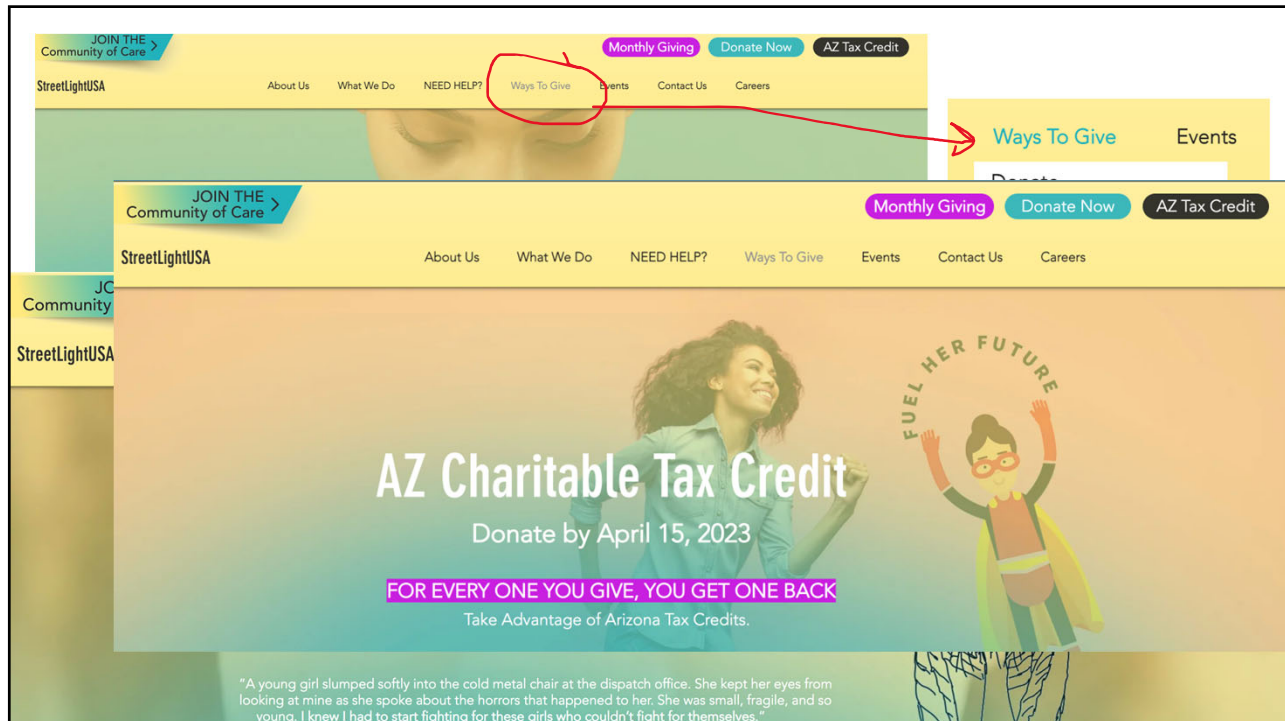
JOIN THE Community of Care >

Monthly Giving Donate Now AZ Tax Credit

StreetLightUSA

About Us What We Do NEED HELP? Ways To Give Events Contact Us Careers

Ways To Give Events

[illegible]

JOIN THE Community of Care >

Monthly Giving Donate Now AZ Tax Credit

StreetLightUSA

About Us What We Do NEED HELP? Ways To Give Events Contact Us Careers

JO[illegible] Community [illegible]

StreetLightUSA

FUEL HER FUTURE

AZ Charitable Tax Credit

Donate by April 15, 2023

FOR EVERY ONE YOU GIVE, YOU GET ONE BACK

Take Advantage of Arizona Tax Credits.

"A young girl slumped softly into the cold metal chair at the dispatch office. She kept her eyes from looking at mine as she spoke about the horrors that happened to her. She was small, fragile, and so young. I knew I had to start fighting for these girls who couldn't fight for themselves."